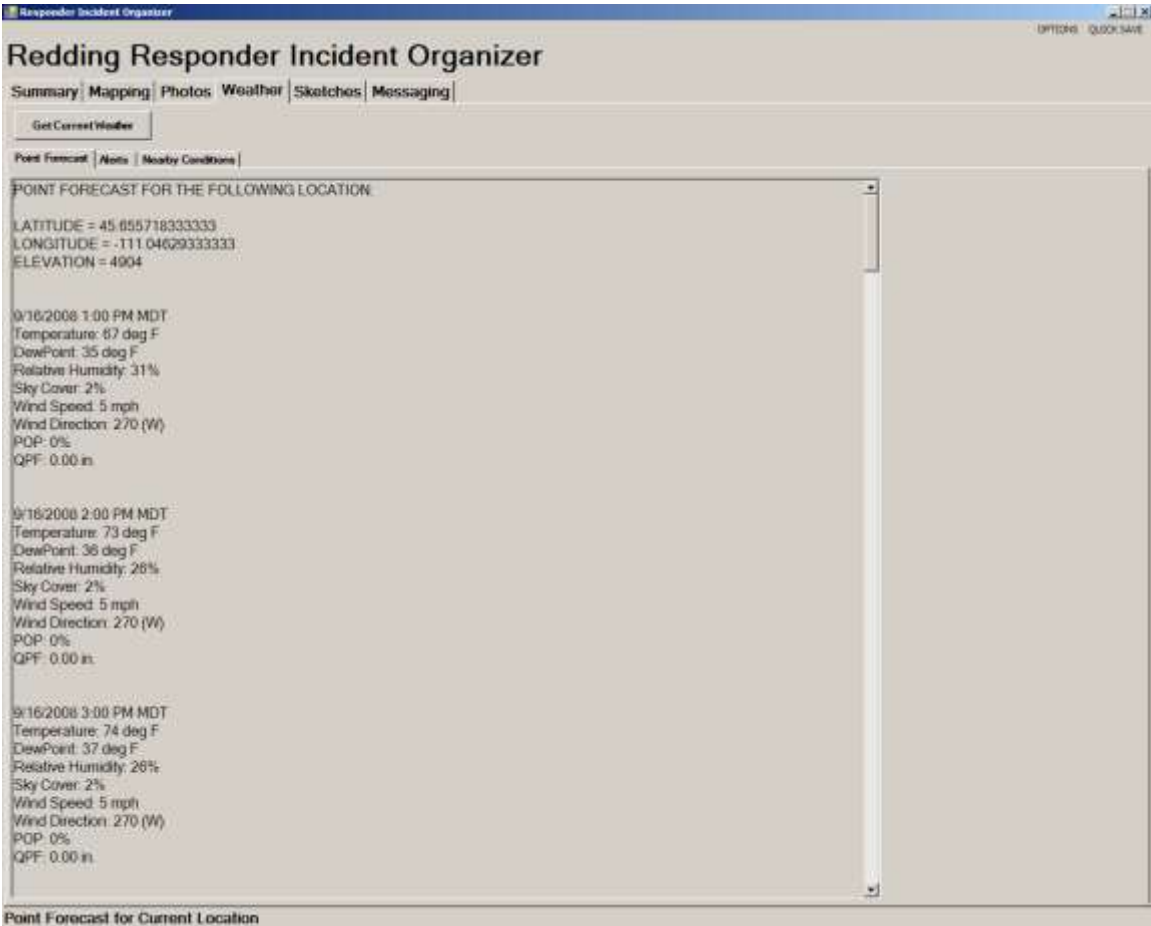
Responder Incident Organizer

OPTIONS QUICK SAVE

Redding Responder Incident Organizer

Summary | Mapping | Photos | Weather | Sketches | Messaging

Get Current Weather

Point Forecast | Alerts | Nearby Conditions

POINT FORECAST FOR THE FOLLOWING LOCATION:

LATITUDE = 45.655718333333
LONGITUDE = -111.04629333333
ELEVATION = 4904

9/16/2008 1:00 PM MDT
Temperature: 67 deg F
DewPoint: 35 deg F
Relative Humidity: 31%
Sky Cover: 2%
Wind Speed: 5 mph
Wind Direction: 270 (W)
POP: 0%
QPF: 0.00 in.

9/16/2008 2:00 PM MDT
Temperature: 73 deg F
DewPoint: 36 deg F
Relative Humidity: 26%
Sky Cover: 2%
Wind Speed: 5 mph
Wind Direction: 270 (W)
POP: 0%
QPF: 0.00 in.

9/16/2008 3:00 PM MDT
Temperature: 74 deg F
DewPoint: 37 deg F
Relative Humidity: 26%
Sky Cover: 2%
Wind Speed: 5 mph
Wind Direction: 270 (W)
POP: 0%
QPF: 0.00 in.

Point Forecast for Current Location